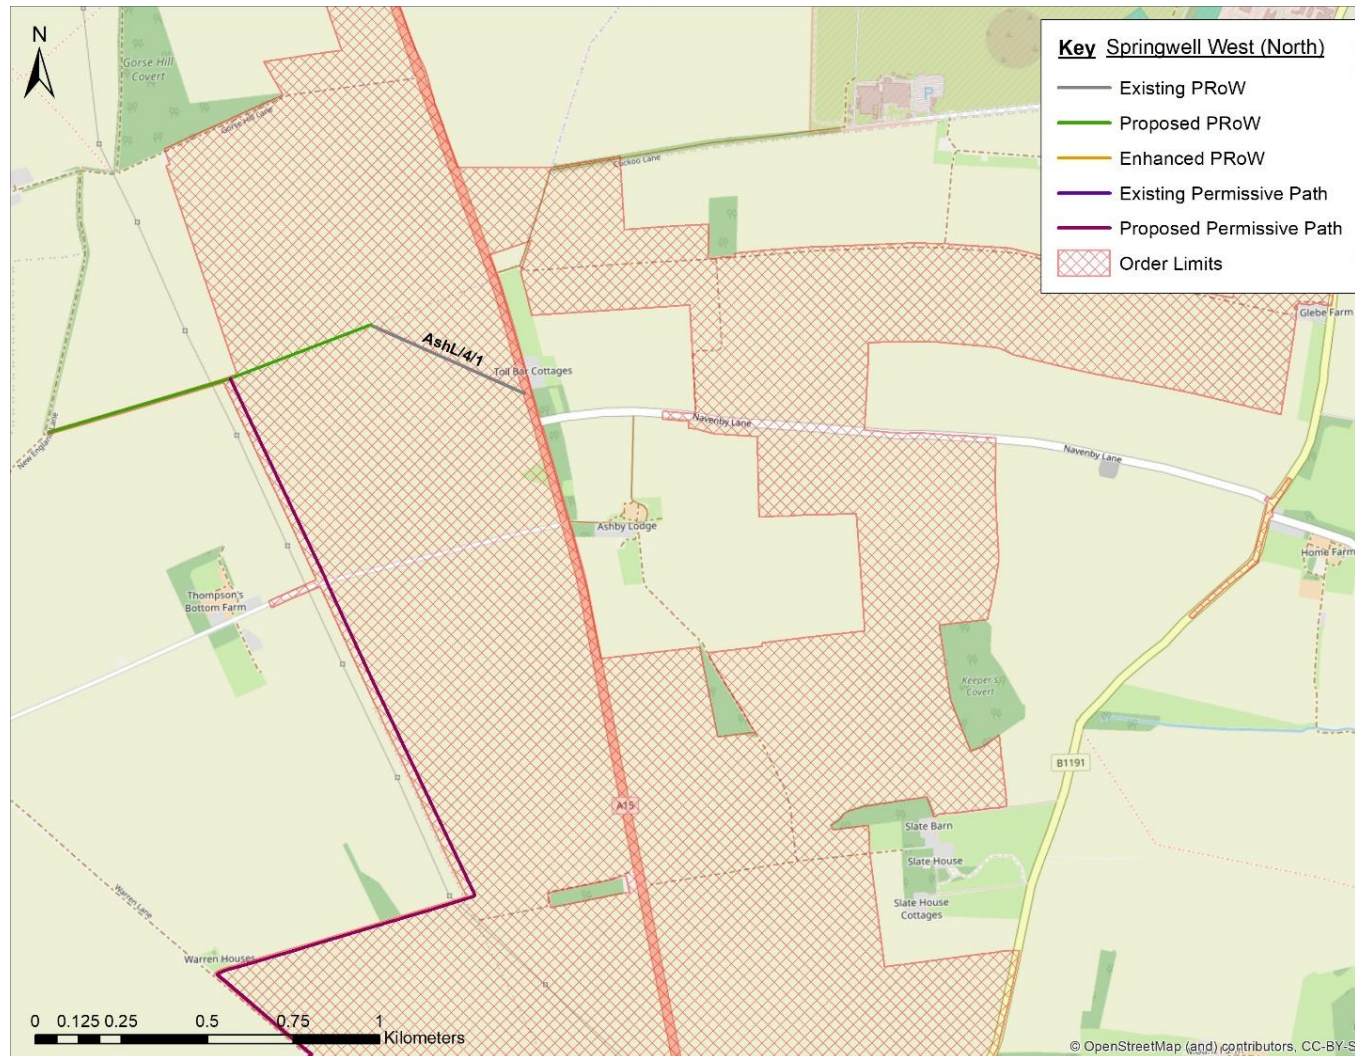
N

Key Springwell West (North)
Existing PRoW
Proposed PRoW
Enhanced PRoW
Existing Permissive Path
Proposed Permissive Path
Order Limits

Gorse Hill Covert
Gorse Hill Lane
Cuckoo Lane
Glebe Farm
AshL/4/1
Toll Bar Cottages
Navenby Lane
Navenby Lane
New England Lane
Ashby Lodge
Home Farm
Thompson's Bottom Farm
Keeper's Covert
B1191
A15
Slate Barn
Slate House
Slate House Cottages
Warren Lane
Warren Houses

0 0.125 0.25 0.5 0.75 1 Kilometers

© OpenStreetMap (and) contributors, CC-BY-S